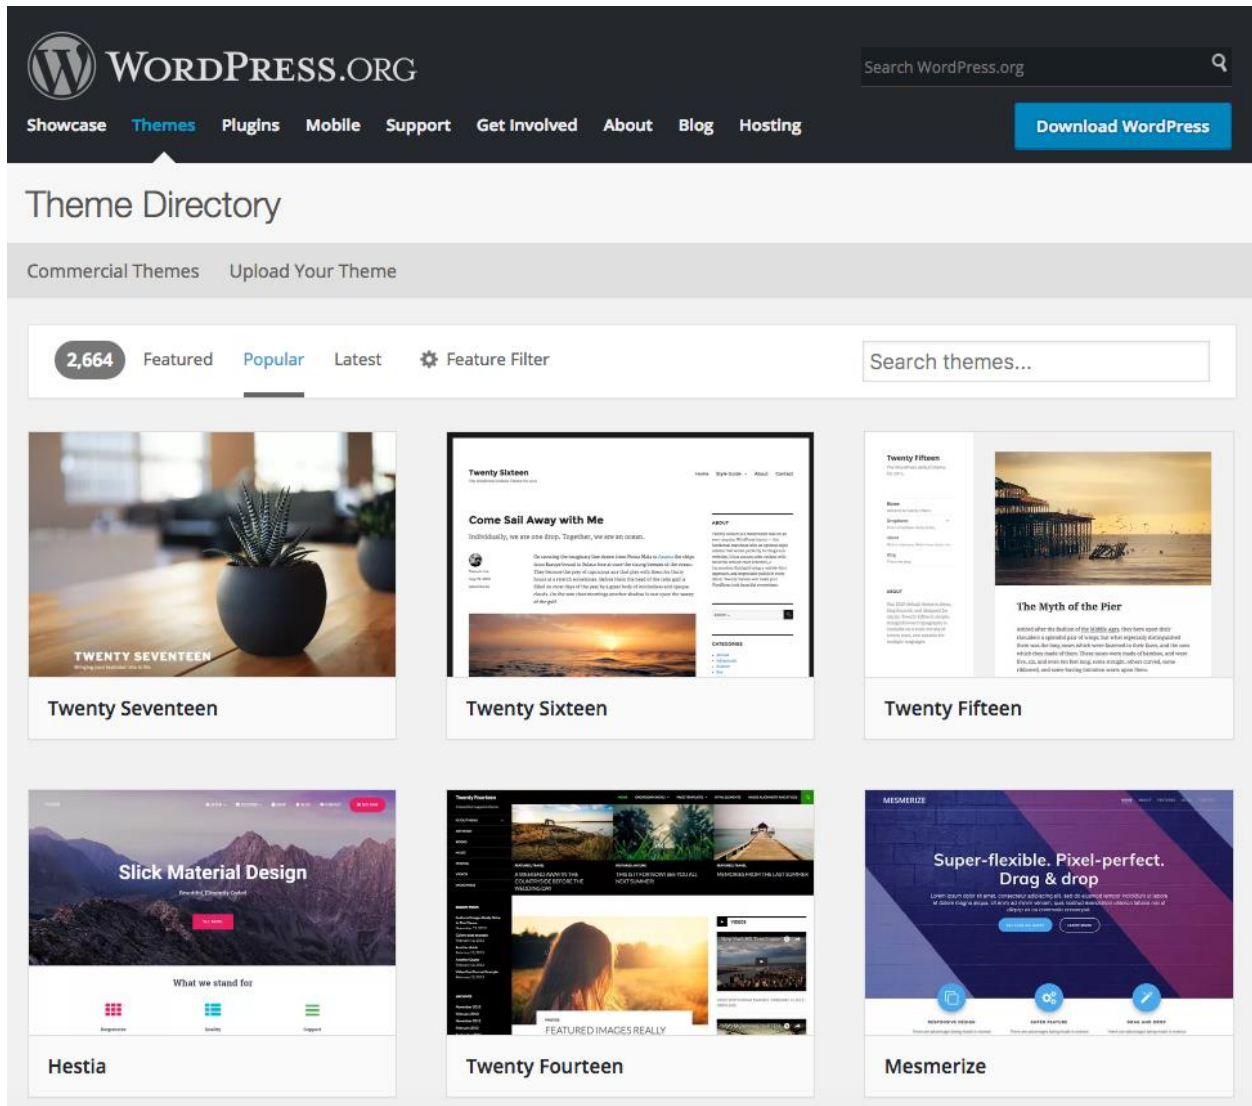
WordPress.org

Search WordPress.org

Showcase Themes Plugins Mobile Support Get Involved About Blog Hosting

Download WordPress

Theme Directory

Commercial Themes Upload Your Theme

2,664 Featured Popular Latest Feature Filter

Search themes...

TWENTY SEVENTEEN

Twenty Seventeen

Twenty Sixteen

Come Sail Away with Me

Twenty Sixteen

Twenty Fifteen

The Myth of the Pier

Twenty Fifteen

Slick Material Design

What we stand for

Hestia

Twenty Fourteen

FEATURED IMAGES REALLY

Twenty Fourteen

MESMERIZE

Super-flexible. Pixel-perfect. Drag & drop

Mesmerize